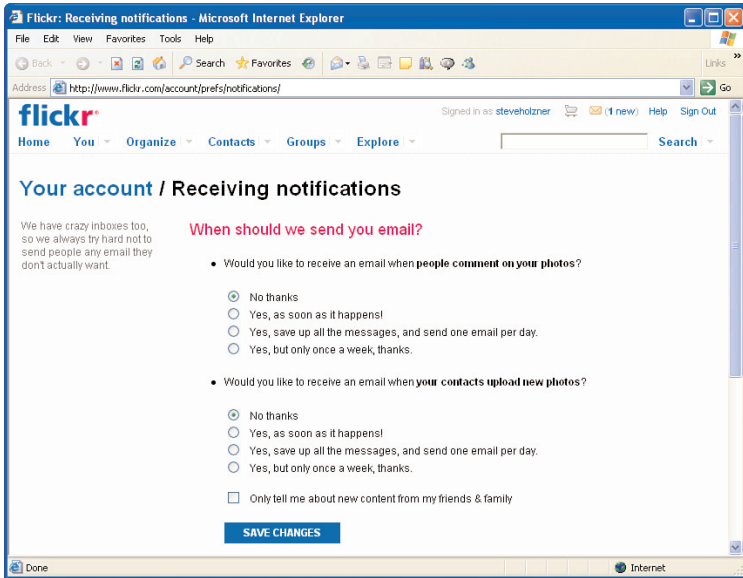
Flickr: Receiving notifications - Microsoft Internet Explorer

File Edit View Favorites Tools Help

Back Search Favorites

Links

Address http://www.flickr.com/account/prefs/notifications/ Go

flickr

Signed in as steveholzner (1 new) Help Sign Out

Home You Organize Contacts Groups Explore Search

Your account / Receiving notifications

We have crazy inboxes too, so we always try hard not to send people any email they don't actually want.

When should we send you email?

• Would you like to receive an email when **people comment on your photos**?

No thanks
Yes, as soon as it happens!
Yes, save up all the messages, and send one email per day.
Yes, but only once a week, thanks.

• Would you like to receive an email when **your contacts upload new photos**?

No thanks
Yes, as soon as it happens!
Yes, save up all the messages, and send one email per day.
Yes, but only once a week, thanks.

Only tell me about new content from my friends & family

SAVE CHANGES

Done Internet